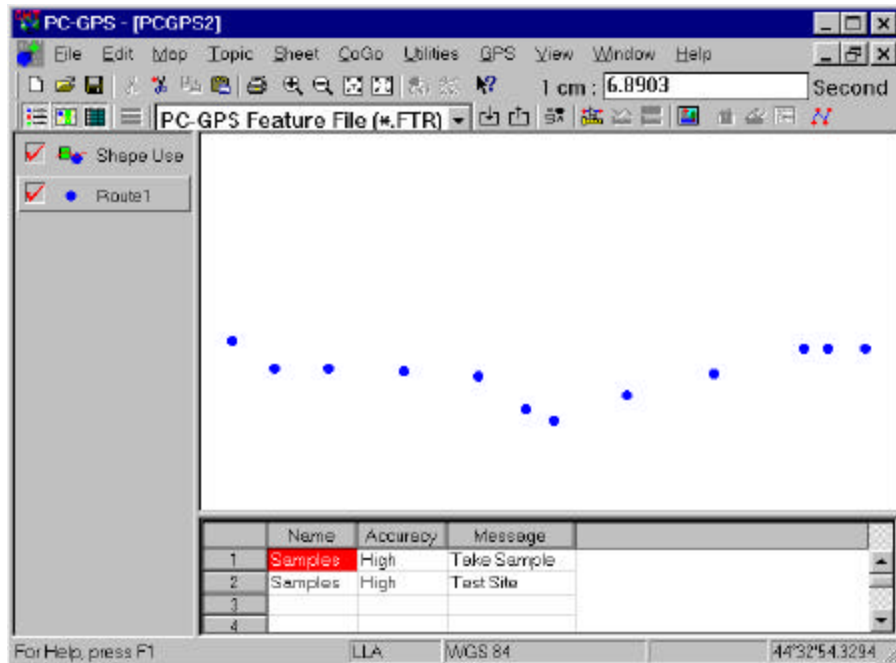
PC-GPS - [PCGPS2]

File Edit Map Topic Sheet CoGo Utilities GPS View Window Help

1 cm : 6.8903 Second

PC-GPS Feature File (*.FTR)

Shape Use

Route1

| | Name | Accuracy | Message |
|---|---|---|---|
| 1 | Samples | High | Take Sample |
| 2 | Samples | High | Test Site |
| 3 | | | |
| 4 | | | |

For Help, press F1 LLA WGS 84 44°32'54.3294